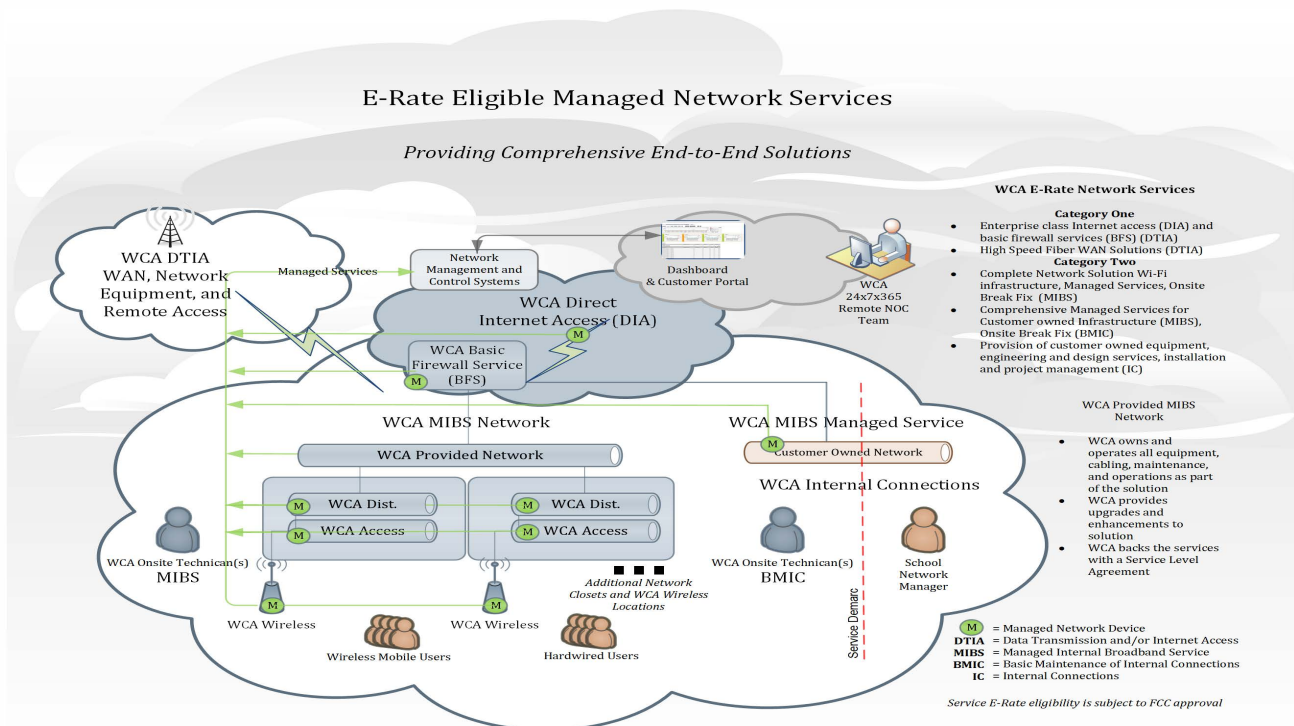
E-Rate Eligible Managed Network Services

Providing Comprehensive End-to-End Solutions

WCA DTIA WAN, Network Equipment, and Remote Access

Managed Services

Network Management and Control Systems

Dashboard & Customer Portal

WCA 24x7x365 Remote NOC Team

WCA Direct Internet Access (DIA)

M

WCA Basic Firewall Service (BFS)

M

WCA MIBS Network

WCA MIBS Managed Service

M Customer Owned Network

WCA Provided Network

WCA Internal Connections

M WCA Dist.

M WCA Access

M WCA Dist.

M WCA Access

WCA Onsite Technican(s) MIBS

Additional Network Closets and WCA Wireless Locations

WCA Onsite Technican(s) BMIC

School Network Manager

Service Demarc

M

WCA Wireless

M

WCA Wireless

Wireless Mobile Users

Hardwired Users

WCA E-Rate Network Services

Category One
• Enterprise class Internet access (DIA) and basic firewall services (BFS) (DTIA)
• High Speed Fiber WAN Solutions (DTIA)

Category Two
• Complete Network Solution Wi-Fi infrastructure, Managed Services, Onsite Break Fix (MIBS)
• Comprehensive Managed Services for Customer owned Infrastructure (MIBS), Onsite Break Fix (BMIC)
• Provision of customer owned equipment, engineering and design services, installation and project management (IC)

WCA Provided MIBS Network
• WCA owns and operates all equipment, cabling, maintenance, and operations as part of the solution
• WCA provides upgrades and enhancements to solution
• WCA backs the services with a Service Level Agreement

M = Managed Network Device
DTIA = Data Transmission and/or Internet Access
MIBS = Managed Internal Broadband Service
BMIC = Basic Maintenance of Internal Connections
IC = Internal Connections

Service E-Rate eligibility is subject to FCC approval